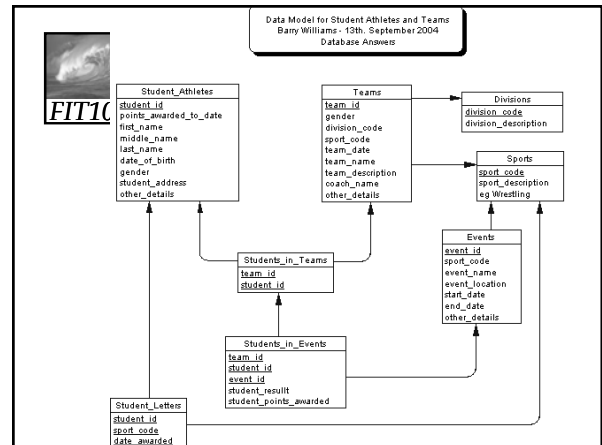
Data Model for Student Athletes and Teams
Barry Williams - 13th. September 2004
Database Answers

FIT10

Student_Athletes
student_id
points_awarded_to_date
first_name
middle_name
last_name
date_of_birth
gender
student_address
other_details

Teams
team_id
gender
division_code
sport_code
team_date
team_name
team_description
coach_name
other_details

Divisions
division_code
division_description

Sports
sport_code
sport_description
eg Wrestling

Students_in_Teams
team_id
student_id

Events
event_id
sport_code
event_name
event_location
start_date
end_date
other_details

Students_in_Events
team_id
student_id
event_id
student_resullt
student_points_awarded

Student_Letters
student_id
sport_code
date_awarded